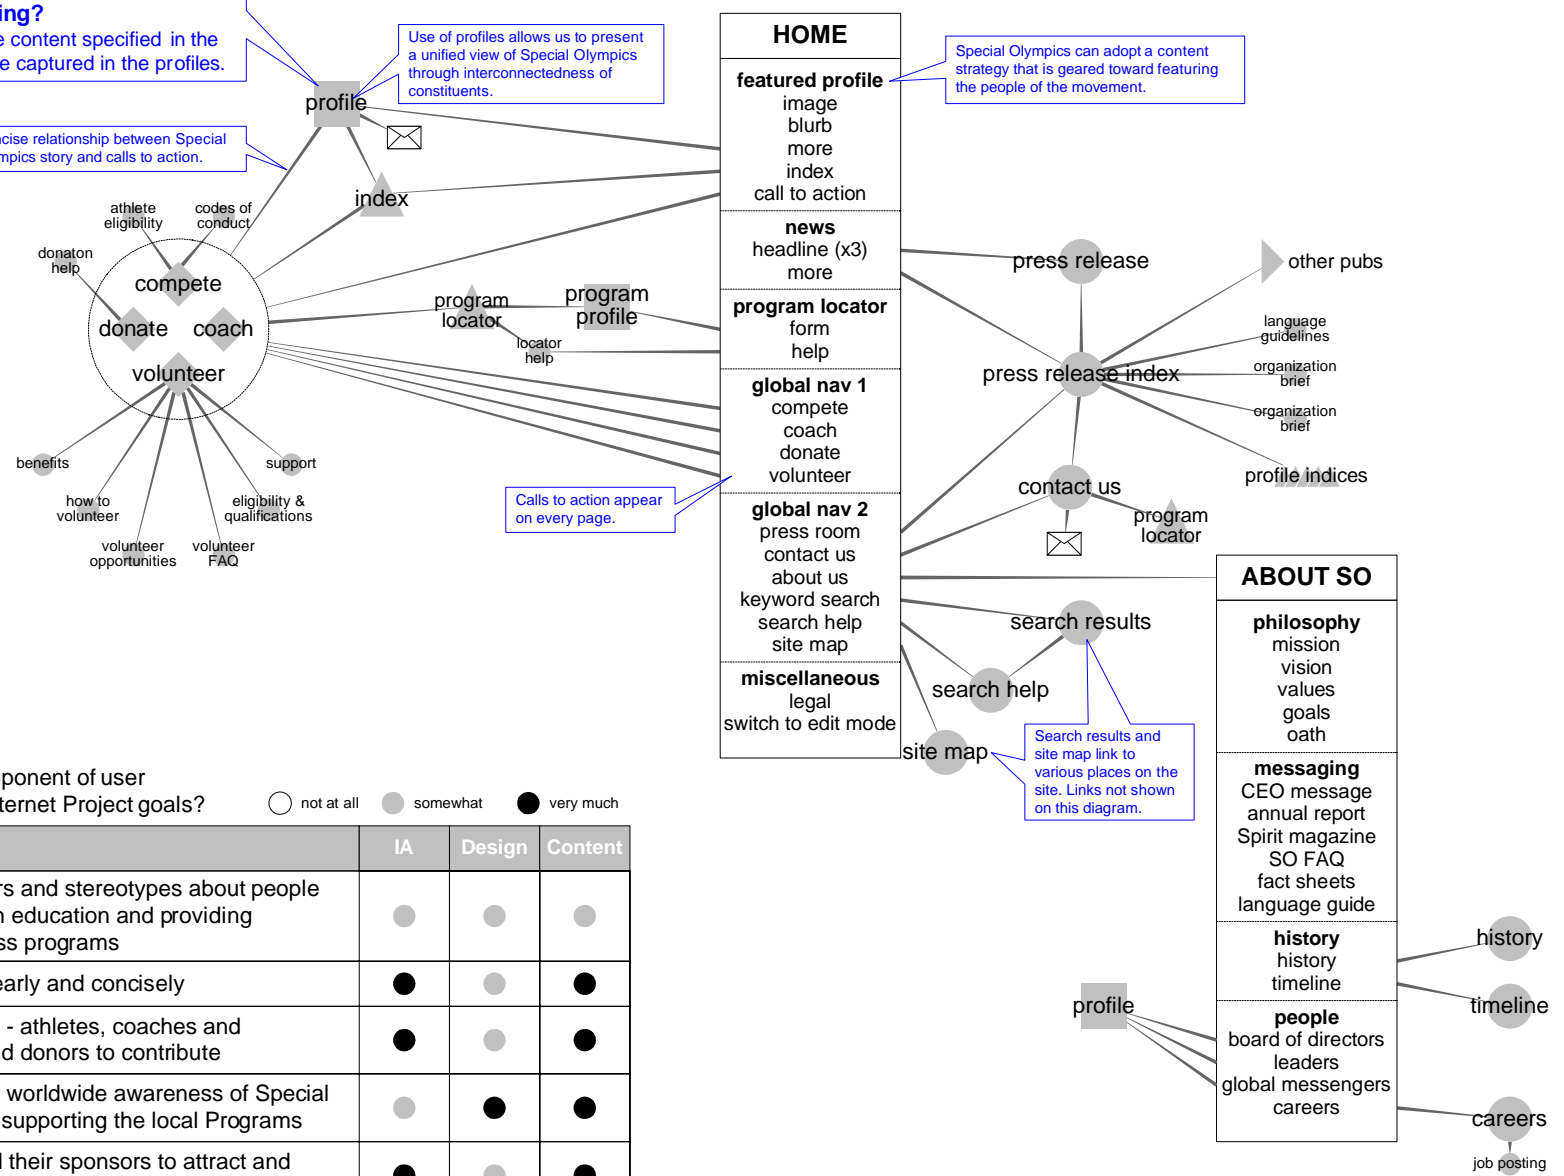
ing?
e content specified in the
e captured in the profiles.

Use of profiles allows us to present a unified view of Special Olympics through interconnectedness of constituents.

profile

cise relationship between Special
mpics story and calls to action.

index

athlete eligibility
codes of conduct
donaton help
compete
donate
coach
volunteer
benefits
support
how to volunteer
eligibility & qualifications
volunteer opportunities
volunteer FAQ

program locator
program profile
locator help

HOME

featured profile
image
blurb
more
index
call to action

news
headline (x3)
more

program locator
form
help

global nav 1
compete
coach
donate
volunteer

global nav 2
press room
contact us
about us
keyword search
search help
site map

miscellaneous
legal
switch to edit mode

Special Olympics can adopt a content strategy that is geared toward featuring the people of the movement.

Calls to action appear on every page.

press release
other pubs
language guidelines
organization brief
organization brief
press release index
profile indices
contact us
program locator

search results
search help
site map

Search results and site map link to various places on the site. Links not shown on this diagram.

ABOUT SO

philosophy
mission
vision
values
goals
oath

messaging
CEO message
annual report
Spirit magazine
SO FAQ
fact sheets
language guide

history
history
timeline

people
board of directors
leaders
global messengers
careers

profile
history
timeline
careers
job posting

ponent of user
ternet Project goals?
not at all
somewhat
very much

| | IA | Design | Content |
|---|---|---|---|
| rs and stereotypes about people h education and providing ss programs | | | |
| early and concisely | | | |
| - athletes, coaches and d donors to contribute | | | |
| worldwide awareness of Special supporting the local Programs | | | |
| l their sponsors to attract and | | | |